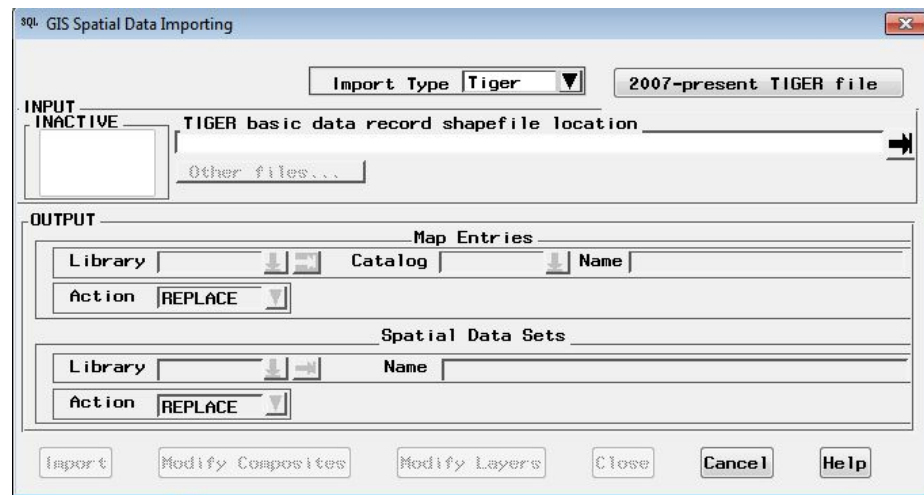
SQL GIS Spatial Data Importing

Import Type Tiger

2007-present TIGER file

INPUT

INACTIVE

TIGER basic data record shapefile location

Other files...

OUTPUT

Map Entries

Library

Catalog

Name

Action REPLACE

Spatial Data Sets

Library

Name

Action REPLACE

Import

Modify Composites

Modify Layers

Close

Cancel

Help